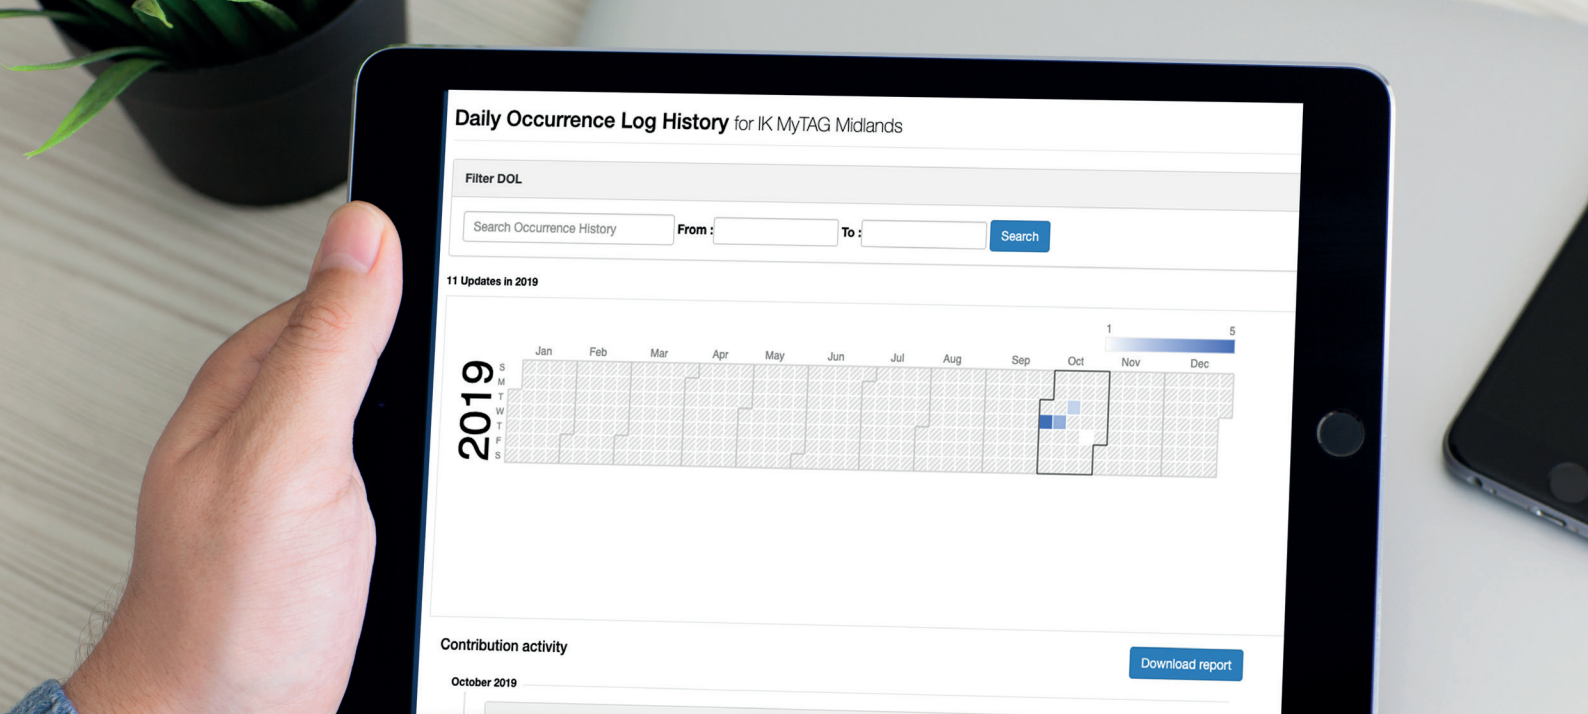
Daily Occurrence Log History for IK MyTAG Midlands

Filter DOL

Search Occurrence History From : To : Search

11 Updates in 2019

1 5

2019

S M T W T F S

Jan Feb Mar Apr May Jun Jul Aug Sep Oct Nov Dec

Contribution activity

Download report

October 2019